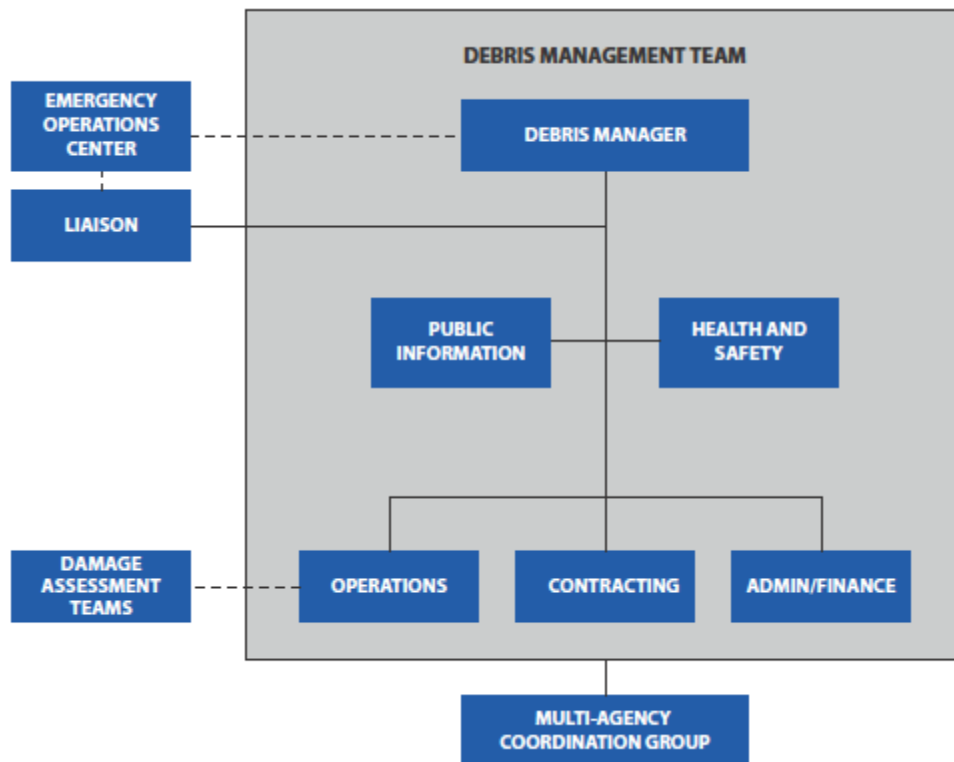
DEBRIS MANAGEMENT TEAM

EMERGENCY OPERATIONS CENTER

DEBRIS MANAGER

LIAISON

PUBLIC INFORMATION

HEALTH AND SAFETY

DAMAGE ASSESSMENT TEAMS

OPERATIONS

CONTRACTING

ADMIN/FINANCE

MULTI-AGENCY COORDINATION GROUP